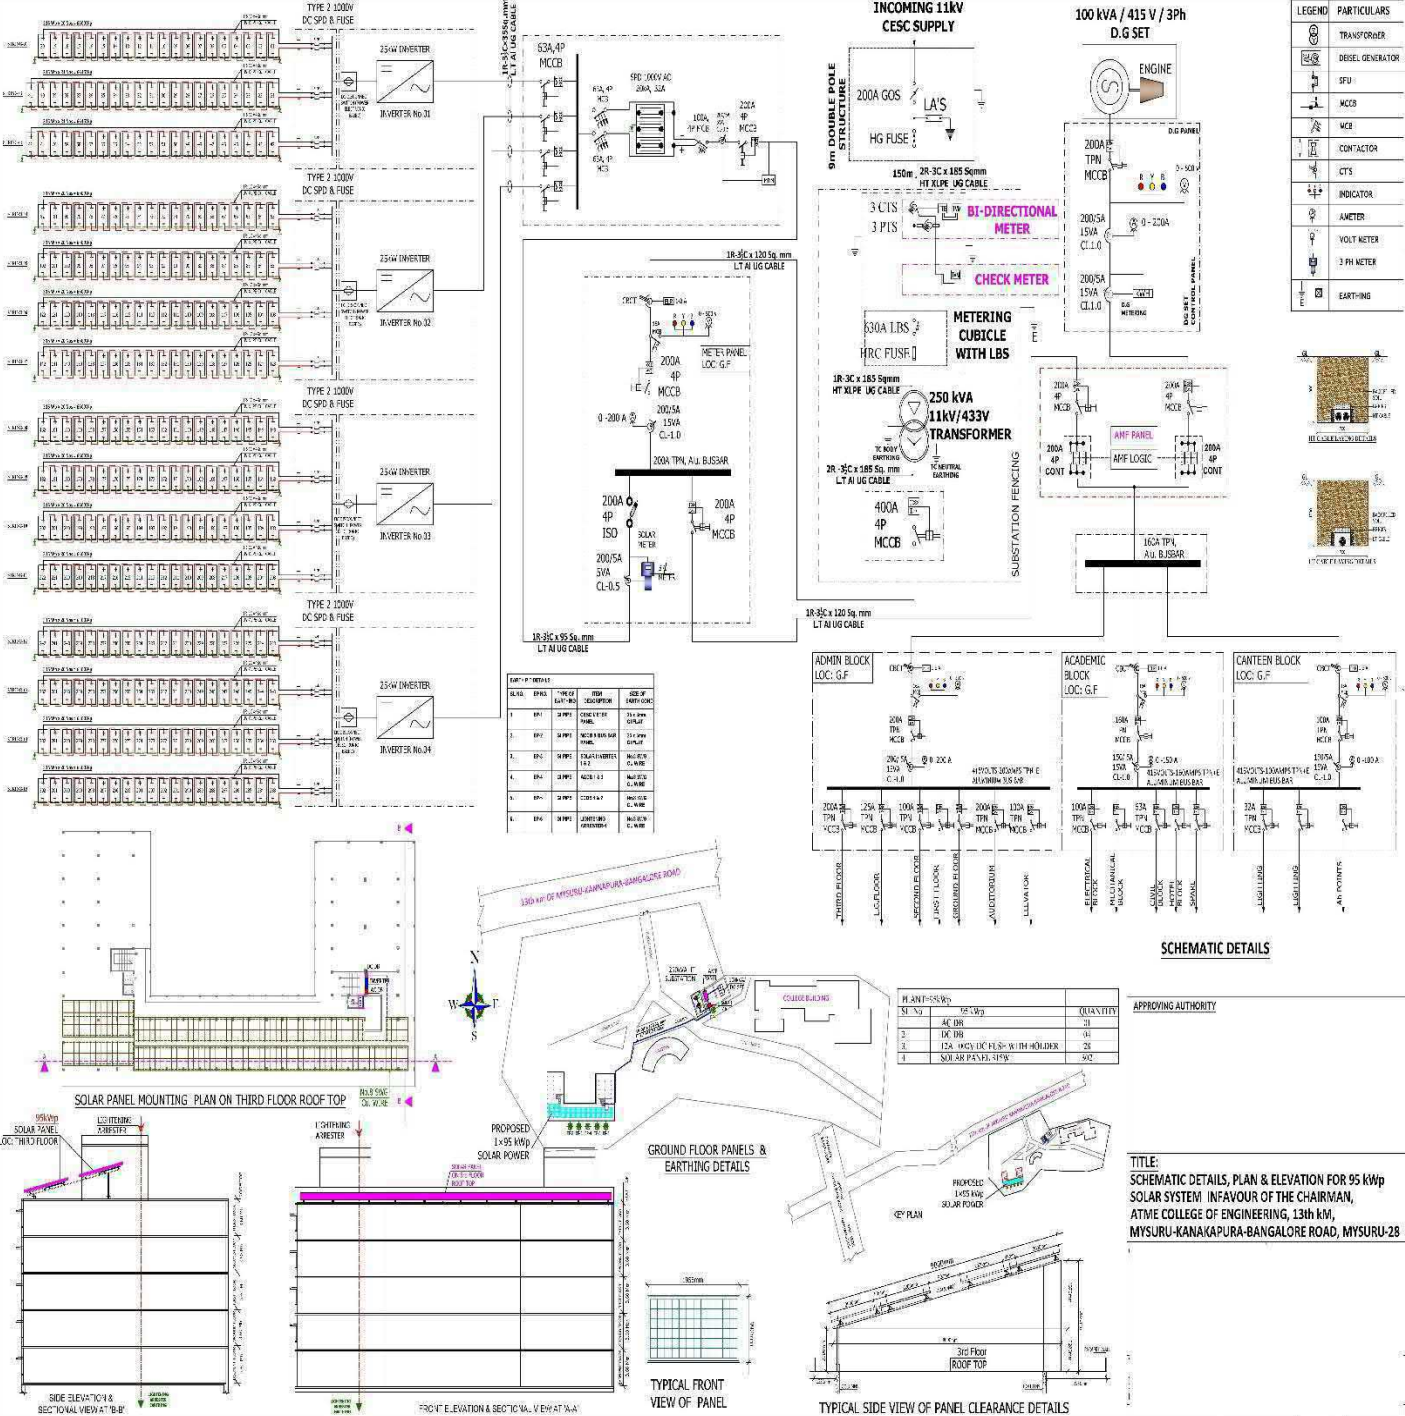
TYPE 2 1000V DC SPD & FUSE

25kW INVERTER

INVERTER No 01

TYPE 2 1000V DC SPD & FUSE

25kW INVERTER

INVERTER No 02

TYPE 2 1000V DC SPD & FUSE

25kW INVERTER

INVERTER No 03

TYPE 2 1000V DC SPD & FUSE

25kW INVERTER

INVERTER No 04

1R-3C x 35Sq.mm LT AI UG CABLE

63A,4P MCCB

SPD 1000V AC 20kA, 32A

200A 4P MCCB

INCOMING 11kV CESC SUPPLY

9m DOUBLE POLE STRUCTURE

200A GOS

LA'S

HG FUSE

150m 2R-3C x 185 Sqmm HT XLPE UG CABLE

3 CTS
3 PTS

BI-DIRECTIONAL METER

CHECK METER

630A LBS

HRC FUSE

METERING CUBICLE WITH LBS

1R-3C x 185 Sqmm HT XLPE UG CABLE

250 kVA 11kV/433V TRANSFORMER

2R-3C x 185 Sq. mm LT AI UG CABLE

400A 4P MCCB

SUBSTATION FENCING

100 kVA / 415 V / 3Ph D.G SET

ENGINE

D.G PANEL

200A TPN MCCB

200/5A 15VA CL1.0

0 - 200A

200/5A 15VA CL1.0

DG SET CONTROL PANEL

LEGEND | PARTICULARS
TRANSFORMER
DIESEL GENERATOR
SFU
MCCB
MCB
CONTACTOR
CT'S
INDICATOR
AMETER
VOLT METER
3 PH METER
EARTHING

1R-3C x 120 Sq. mm LT AI UG CABLE

METER PANEL LOC: G.F

200A 4P MCCB

0 -200 A

200/5A 15VA CL-1.0

200A TPN, AL BUSBAR

200A 4P ISO

SOLAR METER

200/5A 5VA CL-0.5

200A 4P MCCB

1R-3C x 95 Sq. mm LT AI UG CABLE

200A 4P MCCB

200A 4P CONT

AMF PANEL

AMF LOGIC

200A 4P MCCB

200A 4P CONT

160A TPN, AL BUSBAR

1R-3C x 120 Sq. mm LT AI UG CABLE

ADMIN BLOCK LOC: G.F

ACADEMIC BLOCK LOC: G.F

CANTEEN BLOCK LOC: G.F

THIRD FLOOR
LAB FLOOR
SECOND FLOOR
FIRST FLOOR
GROUND FLOOR
AUDITORIUM
ELEVATOR
ELECTRICAL BLOCK
MECHANICAL BLOCK
CIVIL BLOCK
HOSTEL BLOCK
SPARE
LIGHTING
LIGHTING
AC POINTS

SCHEMATIC DETAILS

SOLAR PANEL MOUNTING PLAN ON THIRD FLOOR ROOF TOP

13th km OF MYSURU-KANAKAPURA-BANGALORE ROAD

COLLEGE BUILDING

PLANT=95kWp
| Sl.NO | | QUANTITY |
|---|---|---|
| 1 | AC DB | |
| 2 | DC DB | |
| 3 | 12A 1000V DC FUSE WITH HOLDER | |
| 4 | SOLAR PANEL | |

APPROVING AUTHORITY

95kWp SOLAR PANEL LOC: THIRD FLOOR

LIGHTENING ARRESTER

LIGHTENING ARRESTER

PROPOSED 1x95 kWp SOLAR POWER

GROUND FLOOR PANELS & EARTHING DETAILS

KEY PLAN

PROPOSED 1x95 kWp SOLAR POWER

TITLE:
SCHEMATIC DETAILS, PLAN & ELEVATION FOR 95 kWp SOLAR SYSTEM INFAVOUR OF THE CHAIRMAN, ATME COLLEGE OF ENGINEERING, 13th kM, MYSURU-KANAKAPURA-BANGALORE ROAD, MYSURU-28

SIDE ELEVATION & SECTIONAL VIEW AT 'B-B'

FRONT ELEVATION & SECTIONAL VIEW AT 'A-A'

TYPICAL FRONT VIEW OF PANEL

3rd Floor ROOF TOP

TYPICAL SIDE VIEW OF PANEL CLEARANCE DETAILS